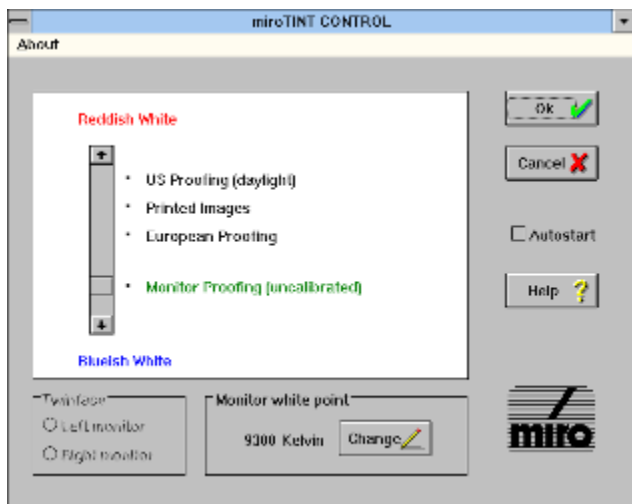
miroTINT CONTROL

About

Reddish White

* US Proofing (daylight)
* Printed Images
* European Proofing

* Monitor Proofing (uncalibrated)

Bluelsh White

Ok

Cancel

Autostart

Help

Twinface
Left monitor
Right monitor

Monitor white point
9300 Kelvin
Change

miro